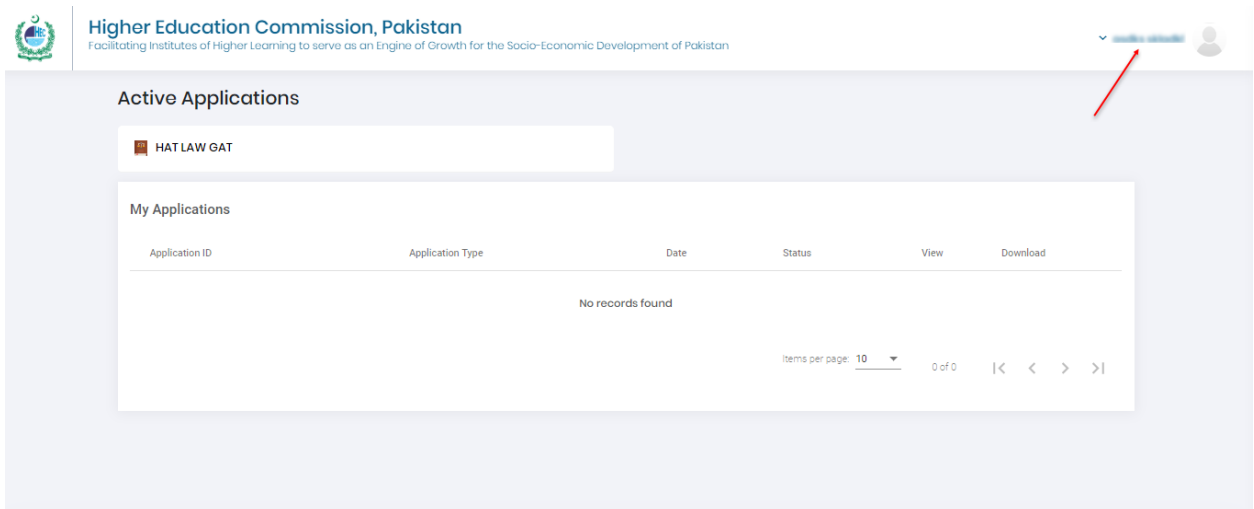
Higher Education Commission, Pakistan
Facilitating Institutes of Higher Learning to serve as an Engine of Growth for the Socio-Economic Development of Pakistan

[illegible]

Active Applications

HAT LAW GAT

My Applications

| Application ID | Application Type | Date | Status | View | Download |
|---|---|---|---|---|---|
| | | No records found | | | |

Items per page: 10 0 of 0